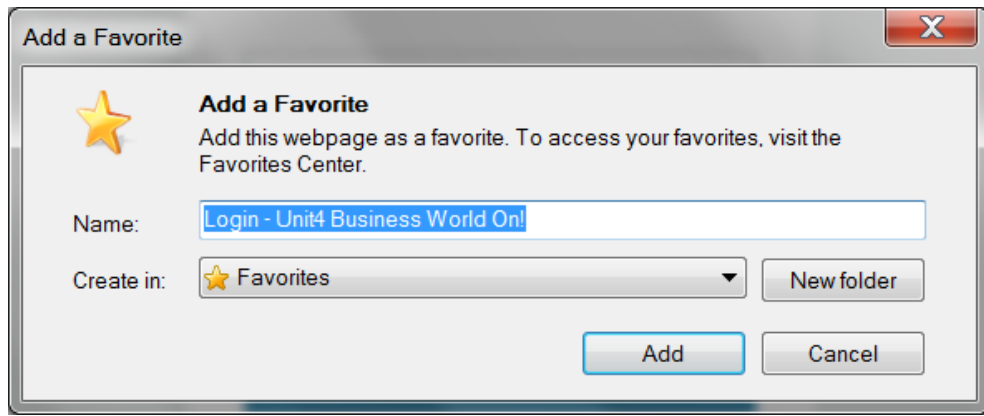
Add a Favorite

X

Add a Favorite

Add this webpage as a favorite. To access your favorites, visit the Favorites Center.

Name: Login - Unit4 Business World On!

Create in: Favorites

New folder

Add

Cancel